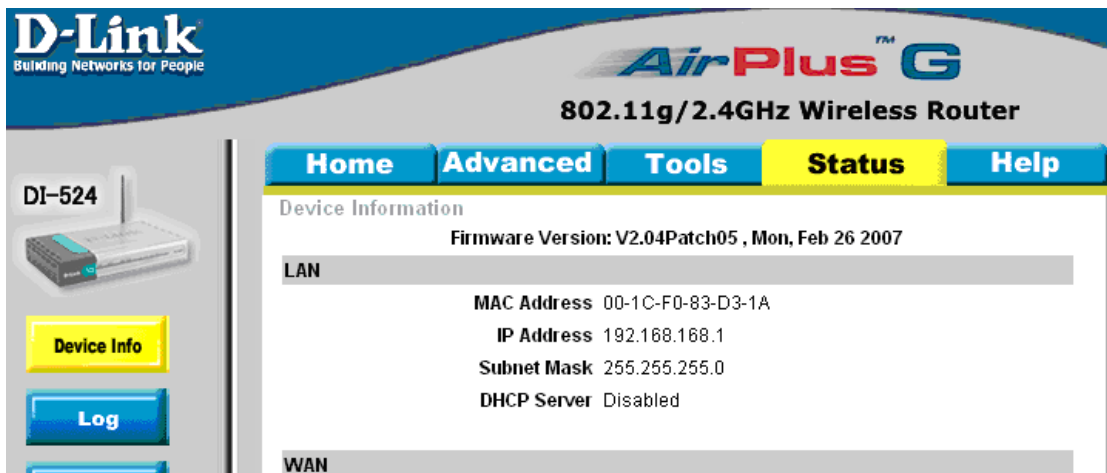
D-Link
Building Networks for People

AirPlus™ G
802.11g/2.4GHz Wireless Router

Home Advanced Tools Status Help

DI-524

Device Info

Log

Device Information

Firmware Version: V2.04Patch05 , Mon, Feb 26 2007

LAN

MAC Address 00-1C-F0-83-D3-1A
IP Address 192.168.168.1
Subnet Mask 255.255.255.0
DHCP Server Disabled

WAN